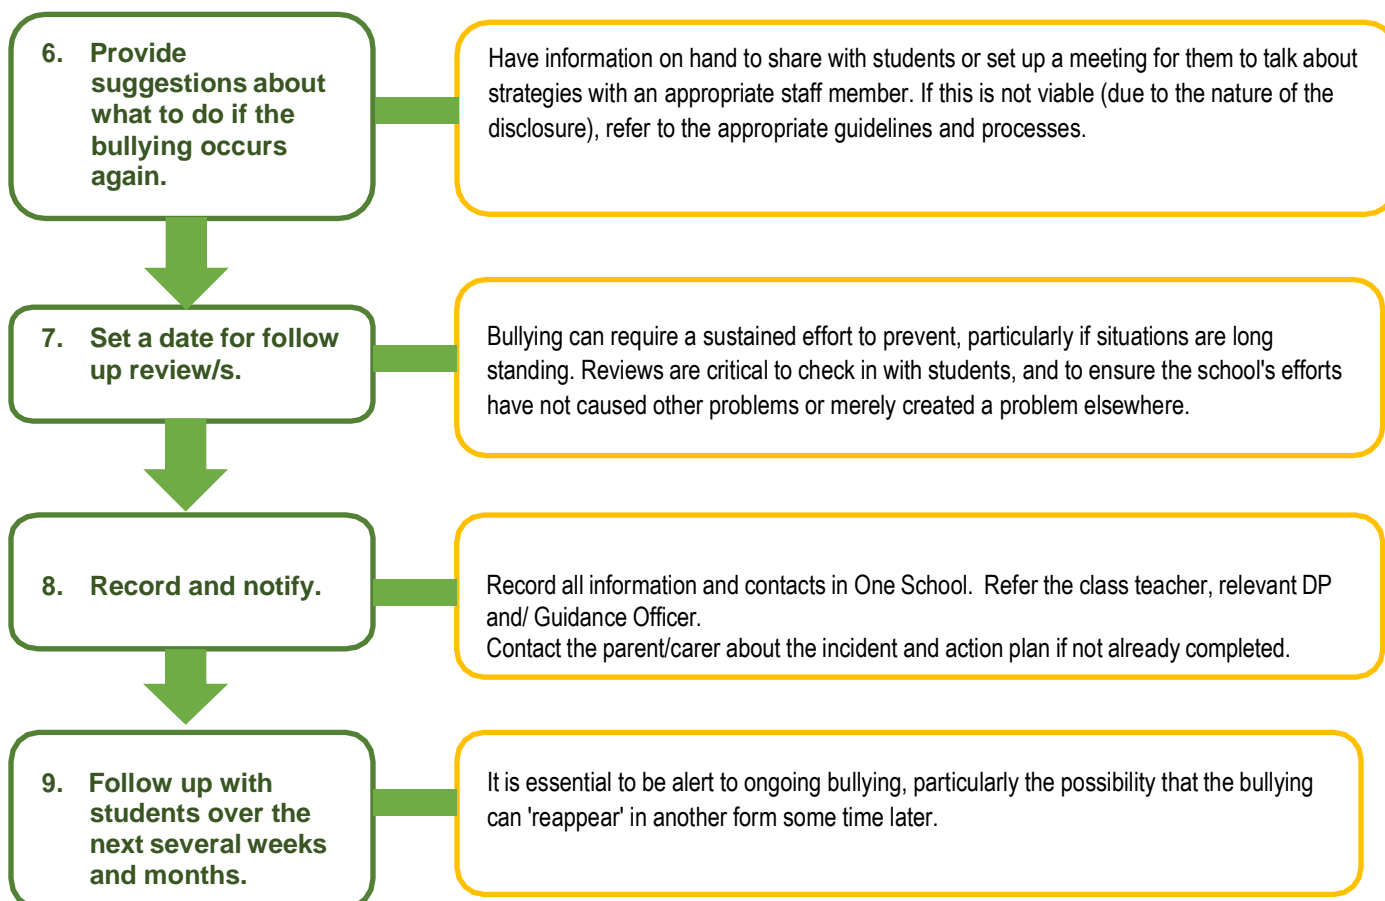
6. Provide suggestions about what to do if the bullying occurs again.

Have information on hand to share with students or set up a meeting for them to talk about strategies with an appropriate staff member. If this is not viable (due to the nature of the disclosure), refer to the appropriate guidelines and processes.

7. Set a date for follow up review/s.

Bullying can require a sustained effort to prevent, particularly if situations are long standing. Reviews are critical to check in with students, and to ensure the school's efforts have not caused other problems or merely created a problem elsewhere.

8. Record and notify.

Record all information and contacts in One School. Refer the class teacher, relevant DP and/ Guidance Officer.
Contact the parent/carer about the incident and action plan if not already completed.

9. Follow up with students over the next several weeks and months.

It is essential to be alert to ongoing bullying, particularly the possibility that the bullying can 'reappear' in another form some time later.